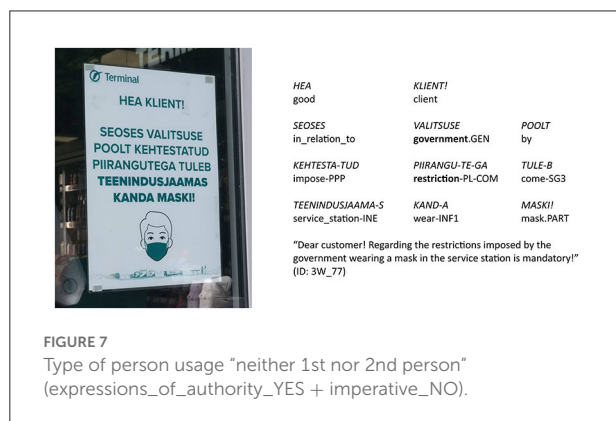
Terminal

HEA KLIENT!

SEOSES VALITSUSE POOLT KEHTESTATUD PIIRANGUTEGA TULEB TEENINDUSJAAMAS KANDA MASKI!

| | | |
|---|---|---|
| *HEA* good | *KLIENT!* client | |
| *SEOSES* in_relation_to | *VALITSUSE* **government**.GEN | *POOLT* by |
| *KEHTESTA-TUD* impose-PPP | *PIIRANGU-TE-GA* **restriction**-PL-COM | *TULE-B* come-SG3 |
| *TEENINDUSJAAMA-S* service_station-INE | *KAND-A* wear-INF1 | *MASKI!* mask.PART |

"Dear customer! Regarding the restrictions imposed by the government wearing a mask in the service station is mandatory!" (ID: 3W_77)

FIGURE 7
Type of person usage "neither 1st nor 2nd person" (expressions_of_authority_YES + imperative_NO).